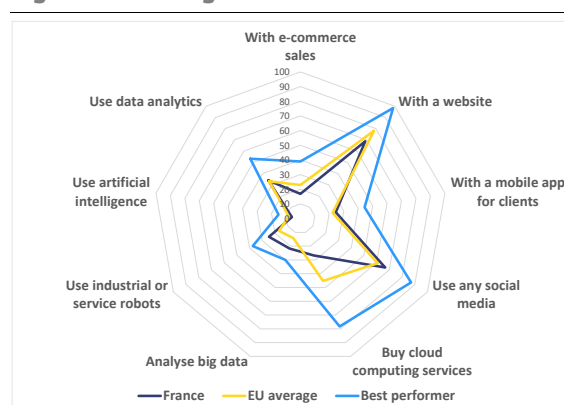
With e-commerce sales

100
90
80
70
60
50
40
30
20
10
0

With a website

With a mobile app for clients

Use any social media

Buy cloud computing services

Analyse big data

Use industrial or service robots

Use artificial intelligence

Use data analytics

France
EU average
Best performer